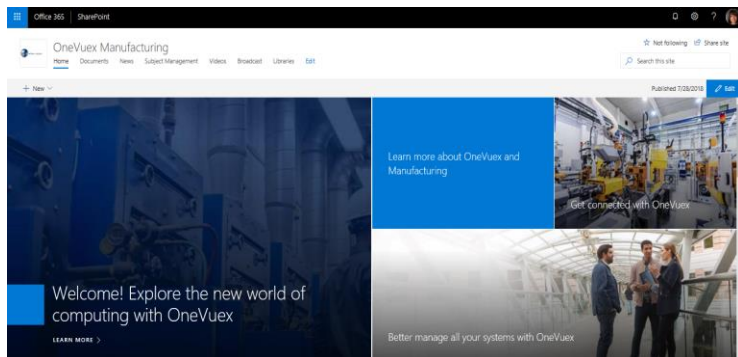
Office 365 | SharePoint

OneVuex Manufacturing

Home Documents News Subject Management Videos Broadcast Libraries Edit

☆ Not following Share site

Search this site

+ New

Published 7/28/2018 Edit

Welcome! Explore the new world of computing with OneVuex

LEARN MORE >

Learn more about OneVuex and Manufacturing

Get connected with OneVuex

Better manage all your systems with OneVuex